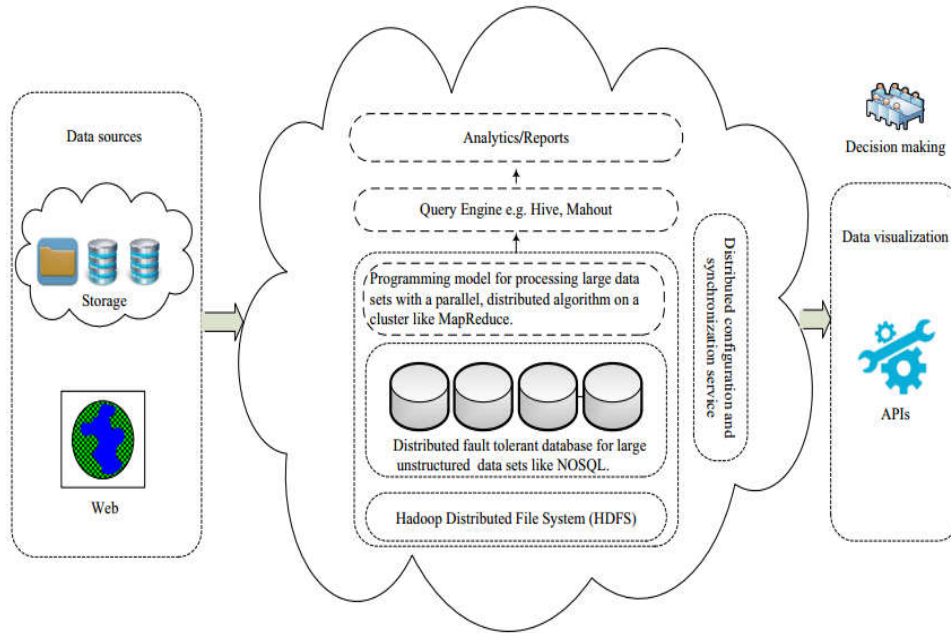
Data sources

Storage

Web

Analytics/Reports

Query Engine e.g. Hive, Mahout

Programming model for processing large data sets with a parallel, distributed algorithm on a cluster like MapReduce.

Distributed fault tolerant database for large unstructured data sets like NOSQL.

Hadoop Distributed File System (HDFS)

Distributed configuration and synchronization service

Decision making

Data visualization

APIs